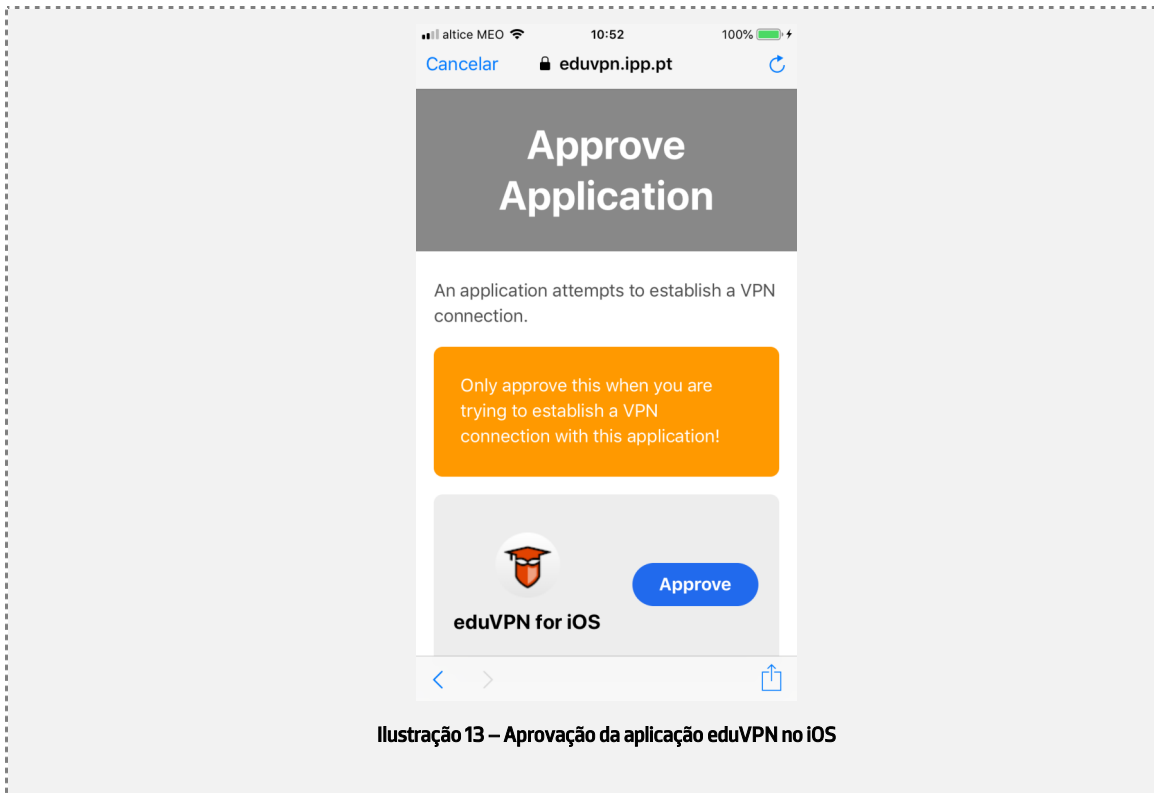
altice MEO 10:52 100%

Cancelar eduvpn.ipp.pt

Approve Application

An application attempts to establish a VPN connection.

Only approve this when you are trying to establish a VPN connection with this application!

eduVPN for iOS

Approve

Ilustração 13 – Aprovação da aplicação eduVPN no iOS